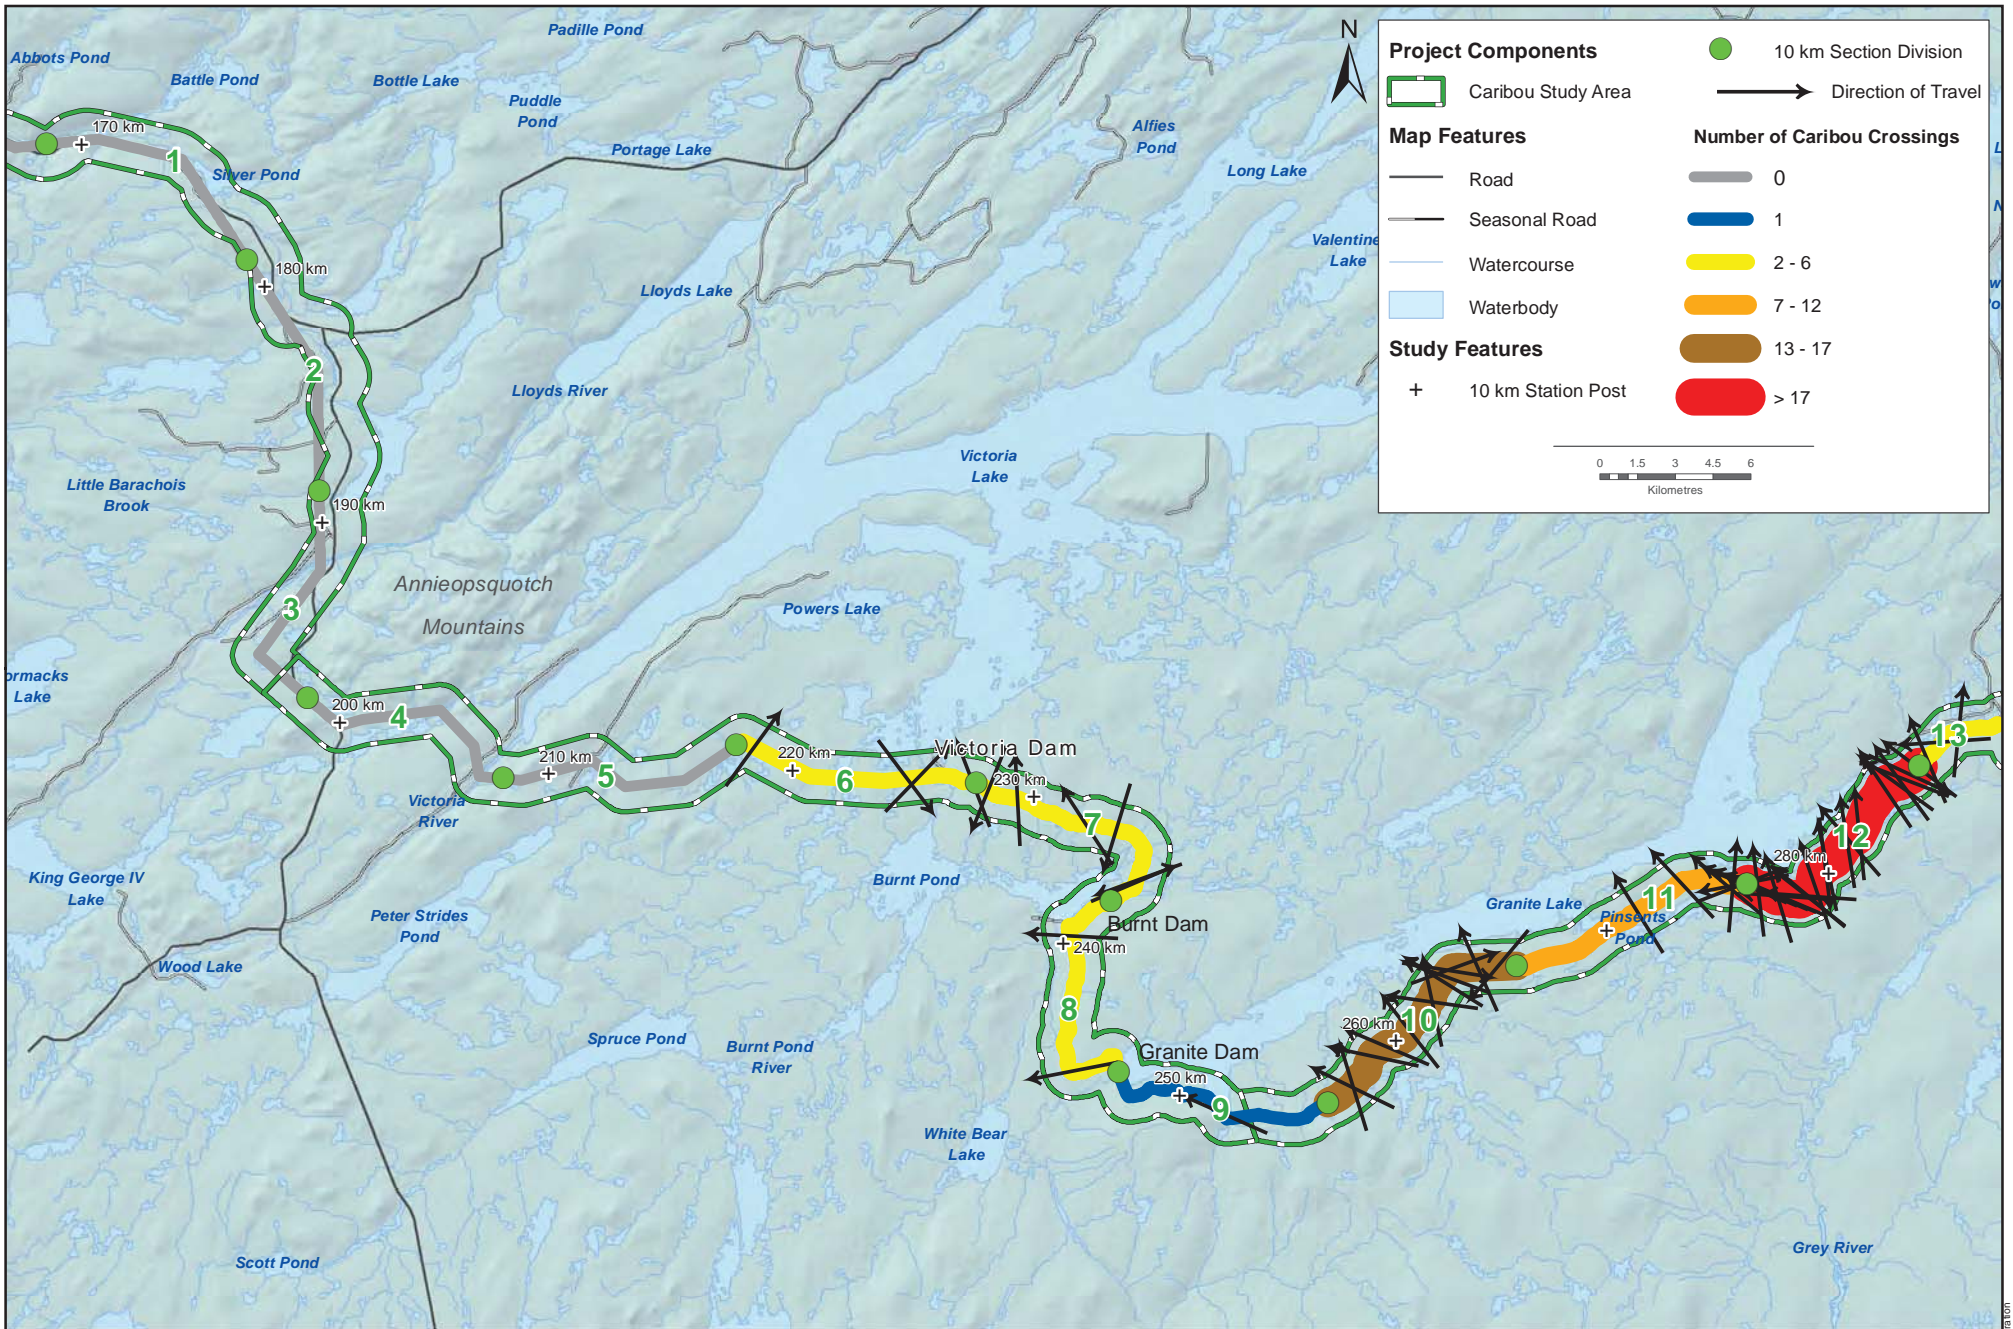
Project Components
10 km Section Division
Caribou Study Area
Direction of Travel
Map Features
Number of Caribou Crossings
Road
0
Seasonal Road
1
Watercourse
2 - 6
Waterbody
7 - 12
Study Features
13 - 17
+ 10 km Station Post
> 17

0 1.5 3 4.5 6
Kilometres

N

Abbots Pond
Battle Pond
Bottle Lake
Padille Pond
Puddle Pond
Portage Lake
Alfies Pond
Long Lake
Valentine Lake
Silver Pond
Lloyds Lake
Lloyds River
Victoria Lake
Little Barachois Brook
Annieopsquotch Mountains
Powers Lake
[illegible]rmacks Lake
Victoria River
King George IV Lake
Peter Strides Pond
Burnt Pond
Wood Lake
Spruce Pond
Burnt Pond River
White Bear Lake
Scott Pond
Grey River
Granite Lake
Pinsents Pond
Victoria Dam
Burnt Dam
Granite Dam

170 km
180 km
190 km
200 km
210 km
220 km
230 km
240 km
250 km
260 km
280 km

1
2
3
4
5
6
7
8
9
10
11
12
13